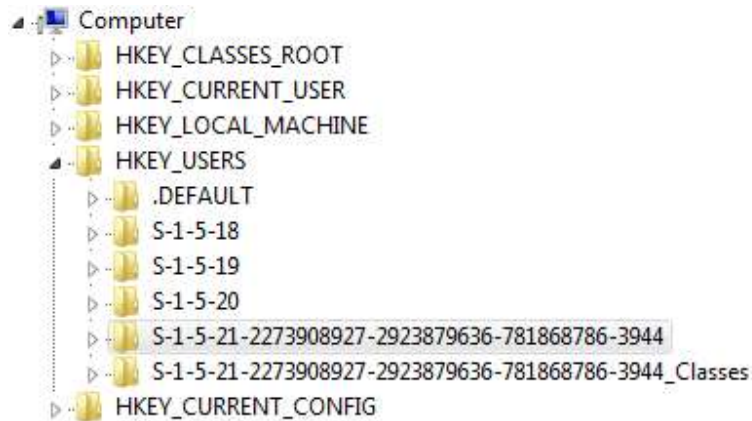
Computer
HKEY_CLASSES_ROOT
HKEY_CURRENT_USER
HKEY_LOCAL_MACHINE
HKEY_USERS
.DEFAULT
S-1-5-18
S-1-5-19
S-1-5-20
S-1-5-21-2273908927-2923879636-781868786-3944
S-1-5-21-2273908927-2923879636-781868786-3944_Classes
HKEY_CURRENT_CONFIG